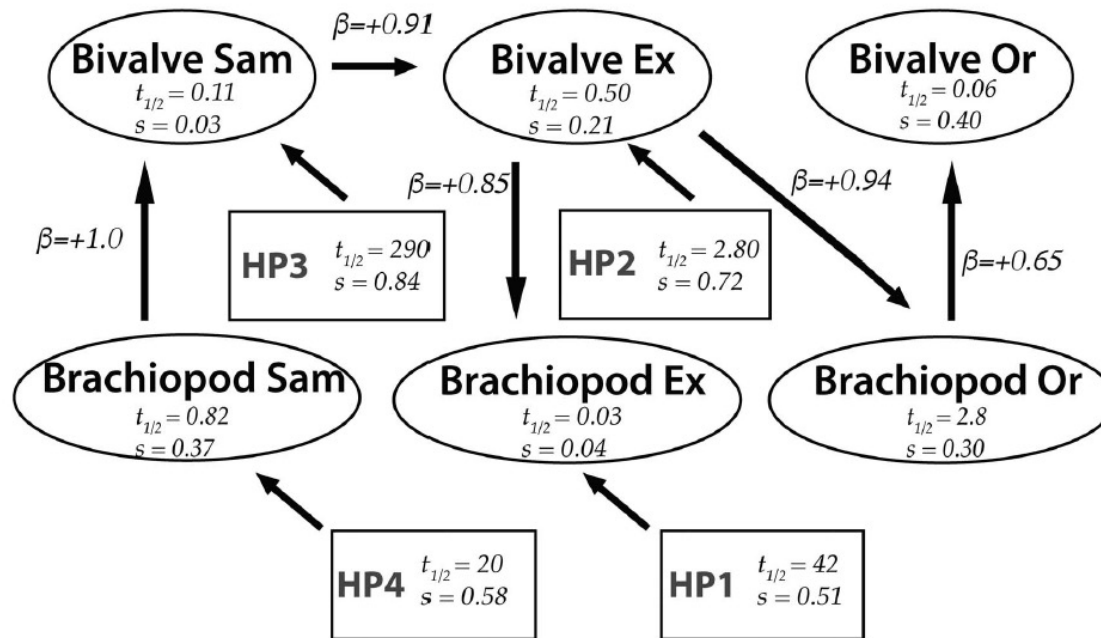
Bivalve Sam
$t_{1/2} = 0.11$
$s = 0.03$

$\beta=+0.91$

Bivalve Ex
$t_{1/2} = 0.50$
$s = 0.21$

Bivalve Or
$t_{1/2} = 0.06$
$s = 0.40$

$\beta=+0.85$

$\beta=+0.94$

$\beta=+1.0$

HP3 $t_{1/2} = 290$
$s = 0.84$

HP2 $t_{1/2} = 2.80$
$s = 0.72$

$\beta=+0.65$

Brachiopod Sam
$t_{1/2} = 0.82$
$s = 0.37$

Brachiopod Ex
$t_{1/2} = 0.03$
$s = 0.04$

Brachiopod Or
$t_{1/2} = 2.8$
$s = 0.30$

HP4 $t_{1/2} = 20$
$s = 0.58$

HP1 $t_{1/2} = 42$
$s = 0.51$